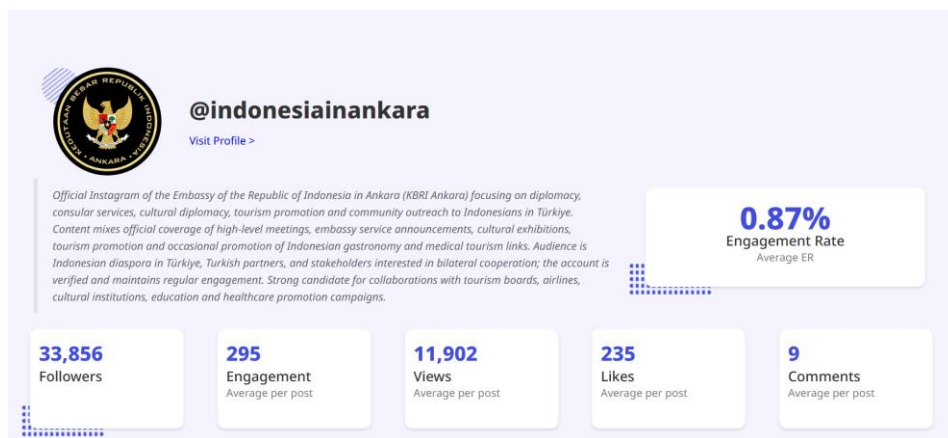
KEDUTAAN BESAR REPUBLIK INDONESIA • ANKARA •

@indonesiainankara

Visit Profile >

Official Instagram of the Embassy of the Republic of Indonesia in Ankara (KBRI Ankara) focusing on diplomacy, consular services, cultural diplomacy, tourism promotion and community outreach to Indonesians in Türkiye. Content mixes official coverage of high-level meetings, embassy service announcements, cultural exhibitions, tourism promotion and occasional promotion of Indonesian gastronomy and medical tourism links. Audience is Indonesian diaspora in Türkiye, Turkish partners, and stakeholders interested in bilateral cooperation; the account is verified and maintains regular engagement. Strong candidate for collaborations with tourism boards, airlines, cultural institutions, education and healthcare promotion campaigns.

0.87%
Engagement Rate
Average ER

33,856
Followers

295
Engagement
Average per post

11,902
Views
Average per post

235
Likes
Average per post

9
Comments
Average per post